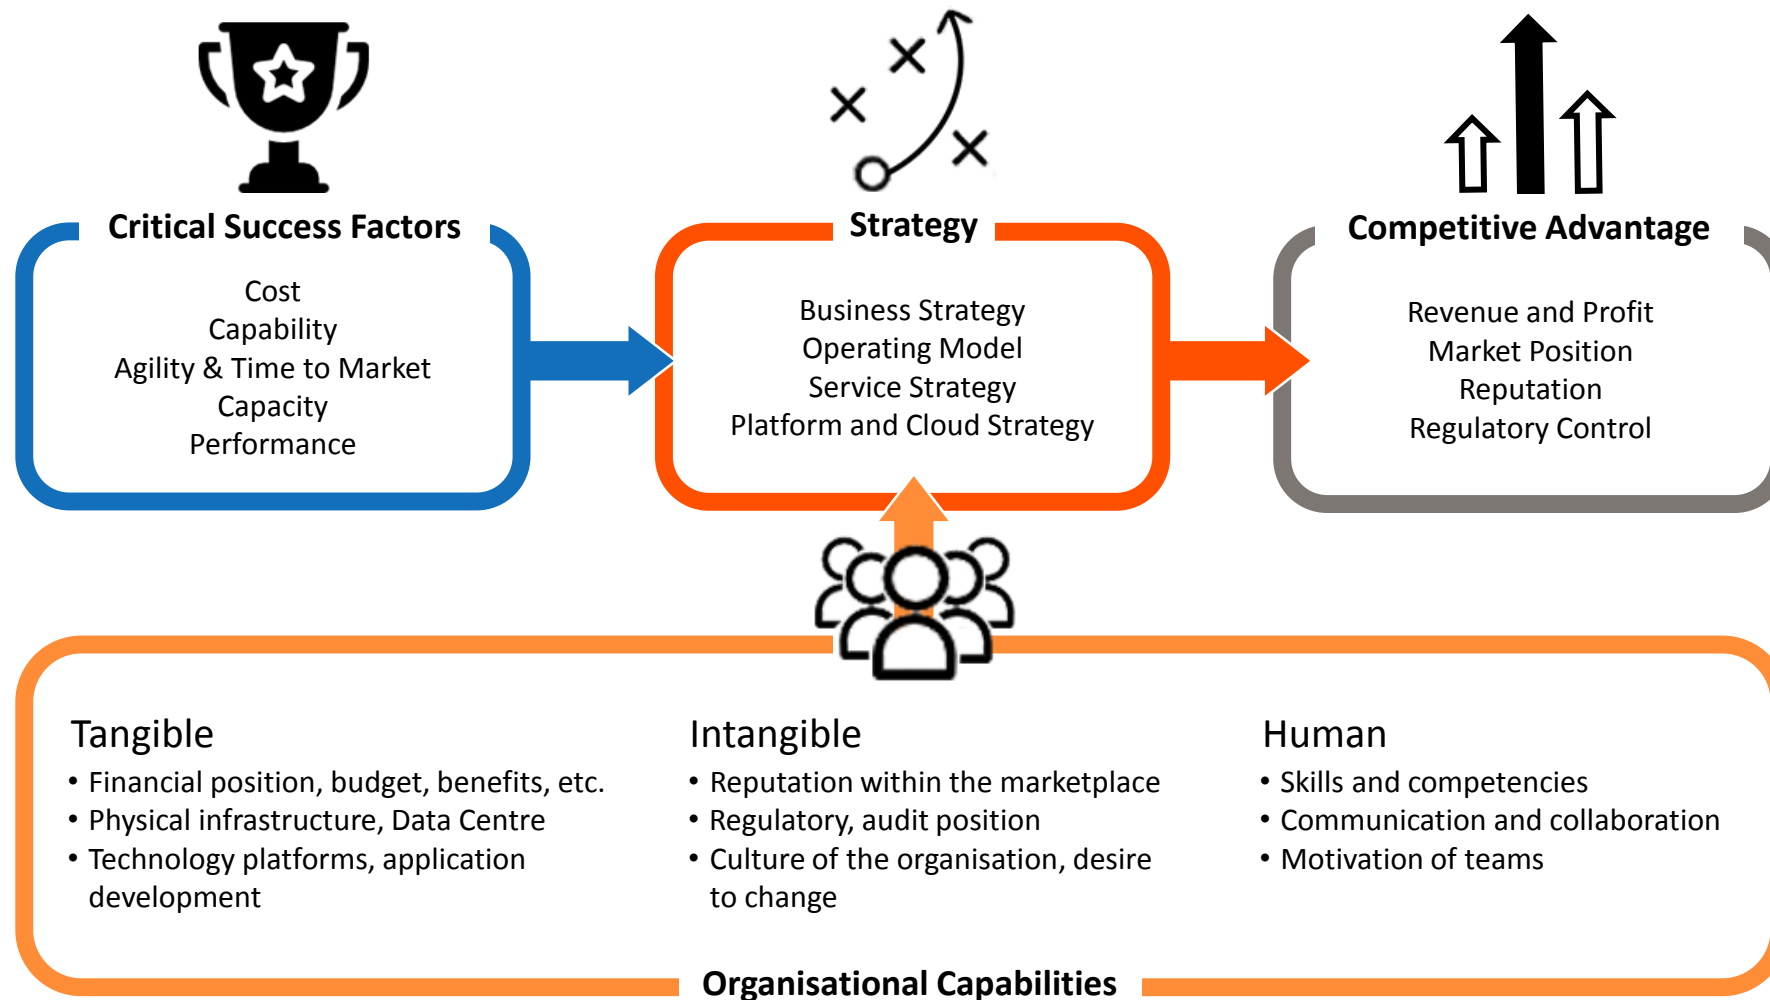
Critical Success Factors

Cost
Capability
Agility & Time to Market
Capacity
Performance

Strategy

Business Strategy
Operating Model
Service Strategy
Platform and Cloud Strategy

Competitive Advantage

Revenue and Profit
Market Position
Reputation
Regulatory Control

Tangible
• Financial position, budget, benefits, etc.
• Physical infrastructure, Data Centre
• Technology platforms, application development

Intangible
• Reputation within the marketplace
• Regulatory, audit position
• Culture of the organisation, desire to change

Human
• Skills and competencies
• Communication and collaboration
• Motivation of teams

Organisational Capabilities